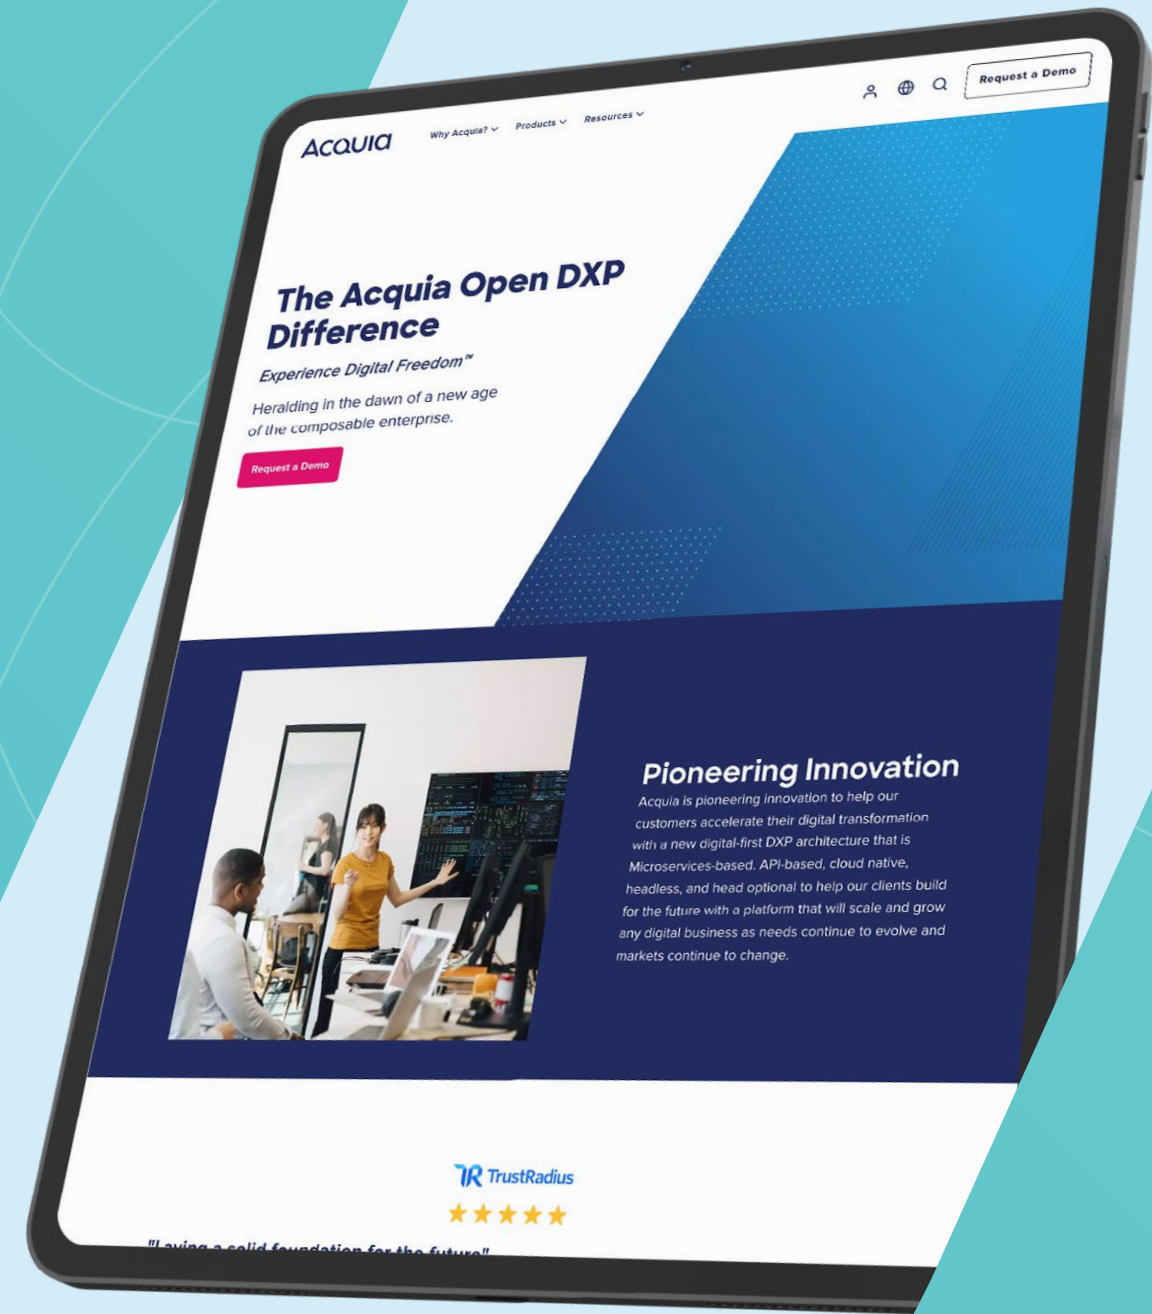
Acquia Why Acquia? Products Resources

Request a Demo

The Acquia Open DXP Difference

Experience Digital Freedom™

Heralding in the dawn of a new age of the composable enterprise.

Request a Demo

Pioneering Innovation

Acquia is pioneering innovation to help our customers accelerate their digital transformation with a new digital-first DXP architecture that is Microservices-based, API-based, cloud native, headless, and head optional to help our clients build for the future with a platform that will scale and grow any digital business as needs continue to evolve and markets continue to change.

TrustRadius

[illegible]